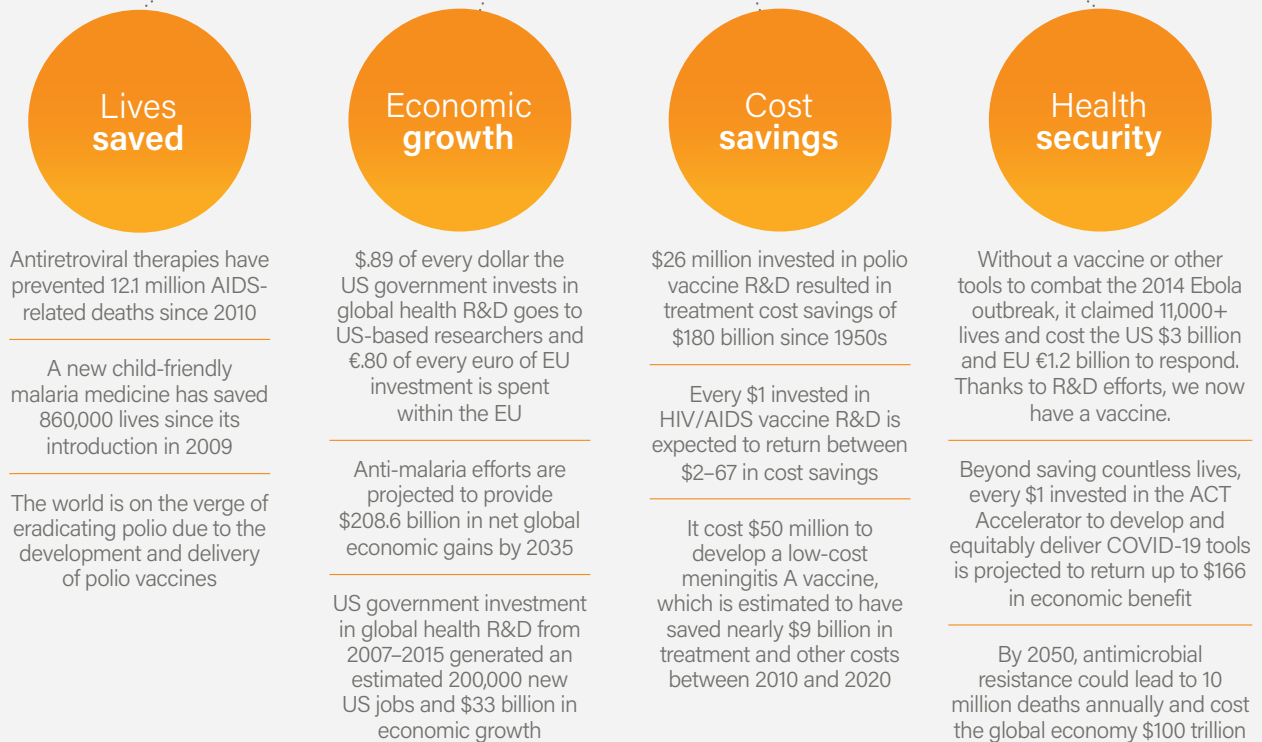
Lives saved

Antiretroviral therapies have prevented 12.1 million AIDS-related deaths since 2010

A new child-friendly malaria medicine has saved 860,000 lives since its introduction in 2009

The world is on the verge of eradicating polio due to the development and delivery of polio vaccines

Economic growth

$.89 of every dollar the US government invests in global health R&D goes to US-based researchers and €.80 of every euro of EU investment is spent within the EU

Anti-malaria efforts are projected to provide $208.6 billion in net global economic gains by 2035

US government investment in global health R&D from 2007–2015 generated an estimated 200,000 new US jobs and $33 billion in economic growth

Cost savings

$26 million invested in polio vaccine R&D resulted in treatment cost savings of $180 billion since 1950s

Every $1 invested in HIV/AIDS vaccine R&D is expected to return between $2–67 in cost savings

It cost $50 million to develop a low-cost meningitis A vaccine, which is estimated to have saved nearly $9 billion in treatment and other costs between 2010 and 2020

Health security

Without a vaccine or other tools to combat the 2014 Ebola outbreak, it claimed 11,000+ lives and cost the US $3 billion and EU €1.2 billion to respond. Thanks to R&D efforts, we now have a vaccine.

Beyond saving countless lives, every $1 invested in the ACT Accelerator to develop and equitably deliver COVID-19 tools is projected to return up to $166 in economic benefit

By 2050, antimicrobial resistance could lead to 10 million deaths annually and cost the global economy $100 trillion